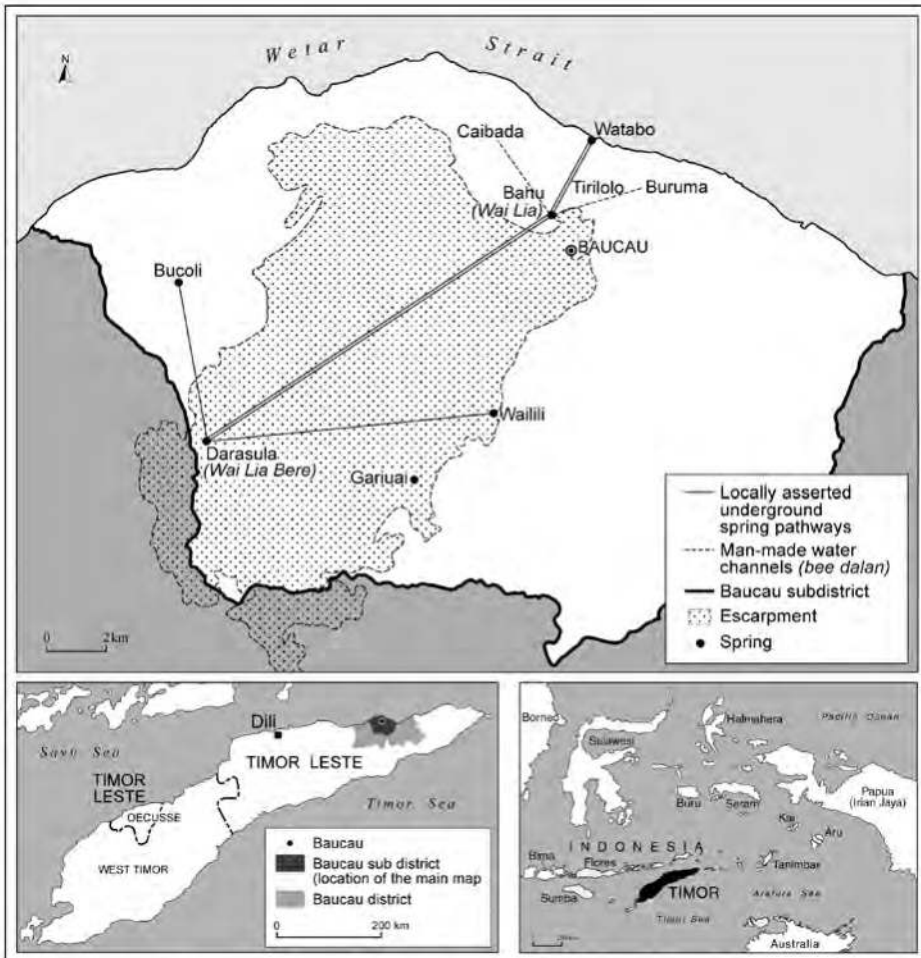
N

Wetar Strait

Caibada
Watabo
Bahu
(Wai Lia)
Tirilolo
Buruma
BAUCAU
Bucoli
Wailili
Darasula
(Wai Lia Bere)
Gariuai

Locally asserted underground spring pathways
Man-made water channels (bee dalan)
Baucau subdistrict
Escarpment
Spring

0 2km

Dili
Savu Sea
TIMOR LESTE
TIMOR LESTE
OECUSSE
WEST TIMOR
Timor Sea

Baucau
Baucau sub district (location of the main map
Baucau district

0 200 km

Borneo
Halmahera
Pacific Ocean
Sulawesi
Papua (Irian Jaya)
Buru
Seram
Kai
Aru
INDONESIA
Bima
Flores
Tanimbar
Arafura Sea
Sumba
TIMOR
Timor Sea
Australia